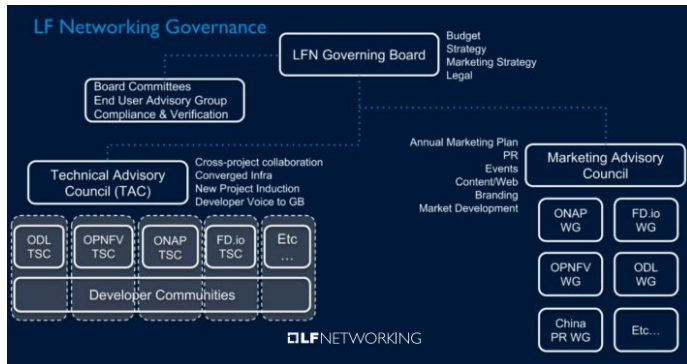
LF Networking Governance

LFN Governing Board

Budget
Strategy
Marketing Strategy
Legal

Board Committees
End User Advisory Group
Compliance & Verification

Technical Advisory Council (TAC)

Cross-project collaboration
Converged Infra
New Project Induction
Developer Voice to GB

ODL TSC

OPNFV TSC

ONAP TSC

FD.io TSC

Etc …

Developer Communities

Annual Marketing Plan
PR
Events
Content/Web
Branding
Market Development

Marketing Advisory Council

ONAP WG

FD.io WG

OPNFV WG

ODL WG

China PR WG

Etc…

LFNETWORKING